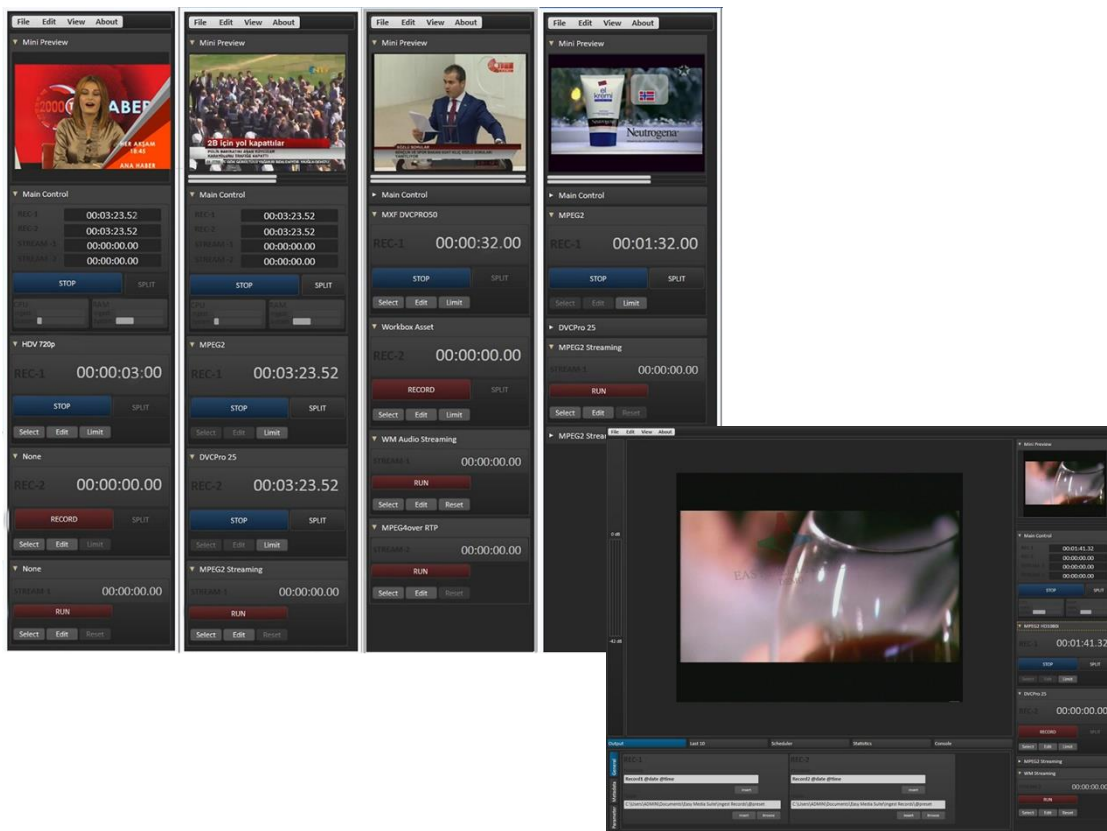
File Edit View About
Mini Preview
HABER
ANA HABER
Main Control
REC-1 00:03:23.52
REC-2 00:03:23.52
STREAM-1 00:00:00.00
STREAM-2 00:00:00.00
STOP SPLIT
HDV 720p
REC-1 00:00:03:00
STOP SPLIT
Select Edit Limit
None
REC-2 00:00:00.00
RECORD SPLIT
Select Edit Limit
None
STREAM-1 00:00:00.00
RUN
Select Edit Reset

File Edit View About
Mini Preview
2B için yol kapattılar
Main Control
REC-1 00:03:23.52
REC-2 00:03:23.52
STREAM-1 00:00:00.00
STREAM-2 00:00:00.00
STOP SPLIT
MPEG2
REC-1 00:03:23.52
STOP SPLIT
Select Edit Limit
DVCPro 25
REC-2 00:03:23.52
STOP SPLIT
Select Edit Limit
MPEG2 Streaming
STREAM-1 00:00:00.00
RUN
Select Edit Reset

File Edit View About
Mini Preview
Main Control
MXF DVCPRO50
REC-1 00:00:32.00
STOP SPLIT
Select Edit Limit
Workbox Asset
REC-2 00:00:00.00
RECORD SPLIT
Select Edit Limit
WM Audio Streaming
STREAM-1 00:00:00.00
RUN
Select Edit Reset
MPEG4over RTP
STREAM-2 00:00:00.00
RUN
Select Edit Reset

File Edit View About
Mini Preview
Neutrogena
Main Control
MPEG2
REC-1 00:01:32.00
STOP SPLIT
Select Edit Limit
DVCPro 25
MPEG2 Streaming
STREAM-1 00:00:00.00
RUN
Select Edit Reset
MPEG2 Stream

File Edit View About
0 dB
-42 dB
Mini Preview
Main Control
00:01:41.32
00:00:00.00
00:00:00.00
00:00:00.00
STOP SPLIT
MPEG2 HD1080i
REC-1 00:01:41.32
STOP SPLIT
Select Edit Limit
DVCPro 25
REC-2 00:00:00.00
RECORD SPLIT
Select Edit Limit
MPEG2 Streaming
WM Streaming
00:00:00.00
RUN
Select Edit Reset
Output Last 10 Scheduler Statistics Console
General Metadata Parameter
REC-1
Record1 @date @time
Insert
C:\Users\ADMIN\Documents\Easy Media Suite\Ingest Record\@preset
Insert Browse
REC-2
Record2 @date @time
Insert
C:\Users\ADMIN\Documents\Easy Media Suite\Ingest Record\@preset
Insert Browse